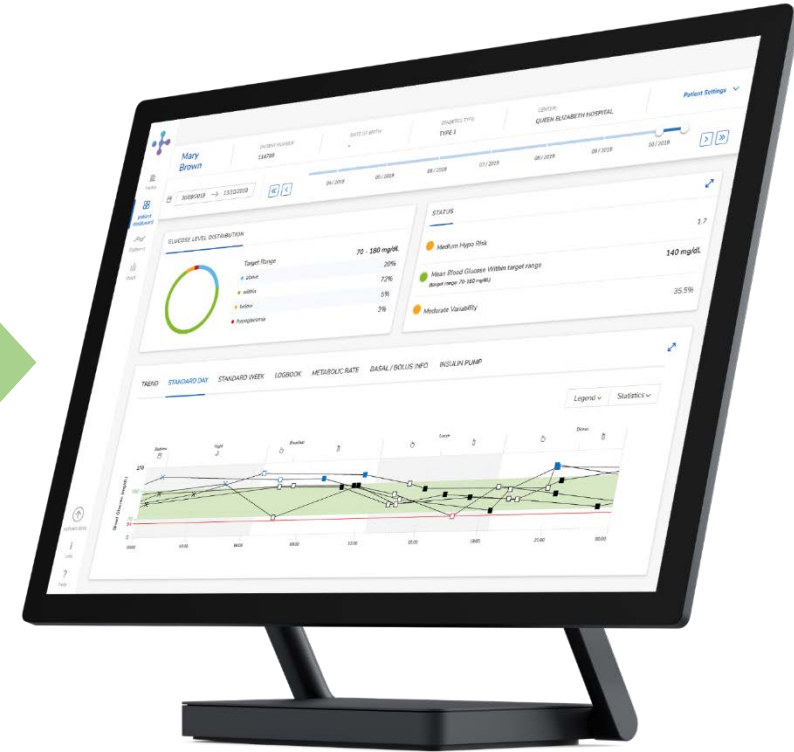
Patient Settings

Mary Brown

PATIENT NUMBER
134789

DATE OF BIRTH
-

DIABETES TYPE
TYPE 1

CENTER
QUEEN ELIZABETH HOSPITAL

30/08/2019 → 13/12/2019

04/2019 05/2019 06/2019 07/2019 08/2019 09/2019 10/2019

Patient Dashboard

GLUCOSE LEVEL DISTRIBUTION

Target Range 70 - 180 mg/dL

Above 20%

Within 72%

Below 5%

Hypoglycemia 3%

STATUS

Medium Hypo Risk 1.7

Mean Blood Glucose Within target range 140 mg/dL

(target range: 70-180 mg/dL)

Moderate Variability 35.5%

TREND STANDARD DAY STANDARD WEEK LOGBOOK METABOLIC RATE BASAL / BOLUS INFO INSULIN PUMP

Legend Statistics

Bedtime Night Breakfast Lunch Dinner

Blood Glucose (mg/dL)

250 180 70 54

00:00 03:00 06:00 09:00 12:00 15:00 18:00 21:00 00:00

Upload data

Info

Help